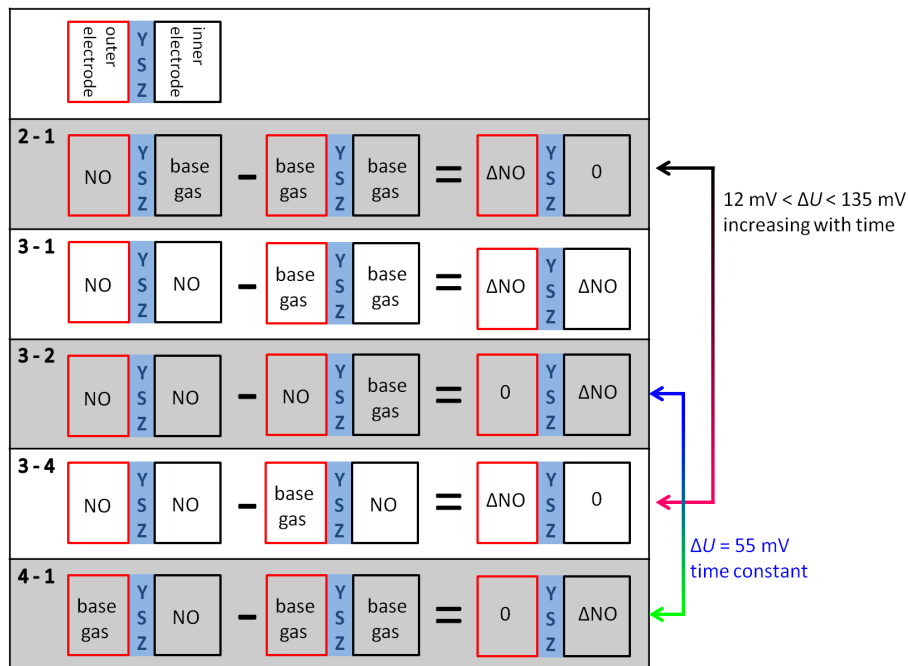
outer electrode
YSZ
inner electrode

2 - 1
NO | YSZ | base gas − base gas | YSZ | base gas = ΔNO | YSZ | 0

3 - 1
NO | YSZ | NO − base gas | YSZ | base gas = ΔNO | YSZ | ΔNO

3 - 2
NO | YSZ | NO − NO | YSZ | base gas = 0 | YSZ | ΔNO

3 - 4
NO | YSZ | NO − base gas | YSZ | NO = ΔNO | YSZ | 0

4 - 1
base gas | YSZ | NO − base gas | YSZ | base gas = 0 | YSZ | ΔNO

12 mV < $\Delta U$ < 135 mV
increasing with time

$\Delta U$ = 55 mV
time constant